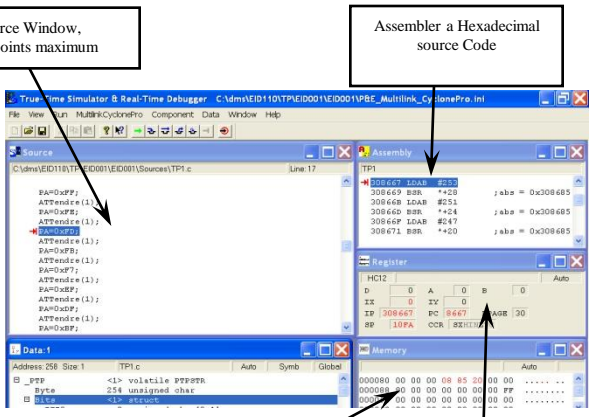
rce Window,
oints maximum

Assembler a Hexadecimal source Code

True-Time Simulator & Real-Time Debugger C:\dms\EID110\TP\EID001\EID001\PBE_Multilink_CyclonePro.ini

File View Run MultilinkCyclonePro Component Data Window Help

Source

C:\dms\EID110\TP\EID001\EID001\Sources\TP1.c Line: 17

PA=0xFF;
ATTendre(1);
PA=0xFE;
ATTendre(1);
PA=0xFD;
ATTendre(1);
PA=0xFB;
ATTendre(1);
PA=0xF7;
ATTendre(1);
PA=0xEF;
ATTendre(1);
PA=0xDF;
ATTendre(1);
PA=0xBF;

Assembly

TP1

308667 LDAB #253
308669 BSR *+28 ;abs = 0x308685
30866B LDAB #251
30866D BSR *+24 ;abs = 0x308685
30866F LDAB #247
308671 BSR *+20 ;abs = 0x308685

Register

HC12 Auto

| D | 0 | A | 0 | B | 0 |
|---|---|---|---|---|---|
| IX | 0 | IY | 0 | | |
| IP | 308667 | PC | 8667 | PPAGE | 30 |
| SP | 10FA | CCR | SXHINZVC | | |

Data:1

Address: 258 Size: 1 TP1.c Auto Symb Global

⊟ _PTP <1> volatile PTPSTR
Byte 254 unsigned char
⊟ Bits <1> struct

Memory

Auto

000080 00 00 00 08 85 20 00 00 ......
000088 00 00 00 00 00 00 00 FF ........
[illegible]